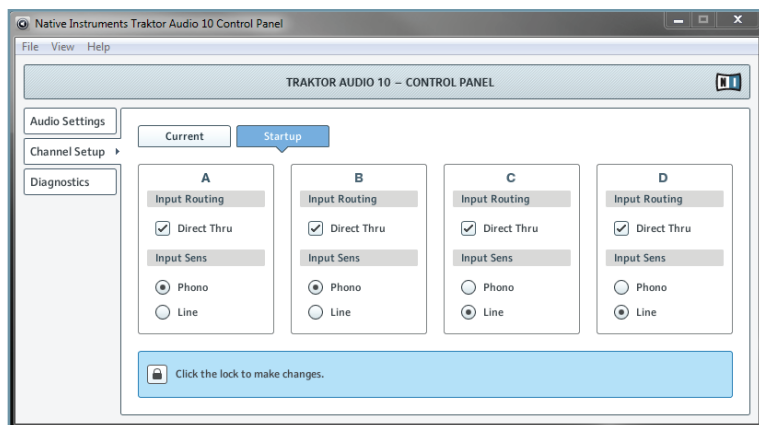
Native Instruments Traktor Audio 10 Control Panel

File View Help

TRAKTOR AUDIO 10 – CONTROL PANEL

Audio Settings

Channel Setup

Diagnostics

Current

Startup

A
Input Routing
Direct Thru
Input Sens
Phono
Line

B
Input Routing
Direct Thru
Input Sens
Phono
Line

C
Input Routing
Direct Thru
Input Sens
Phono
Line

D
Input Routing
Direct Thru
Input Sens
Phono
Line

Click the lock to make changes.